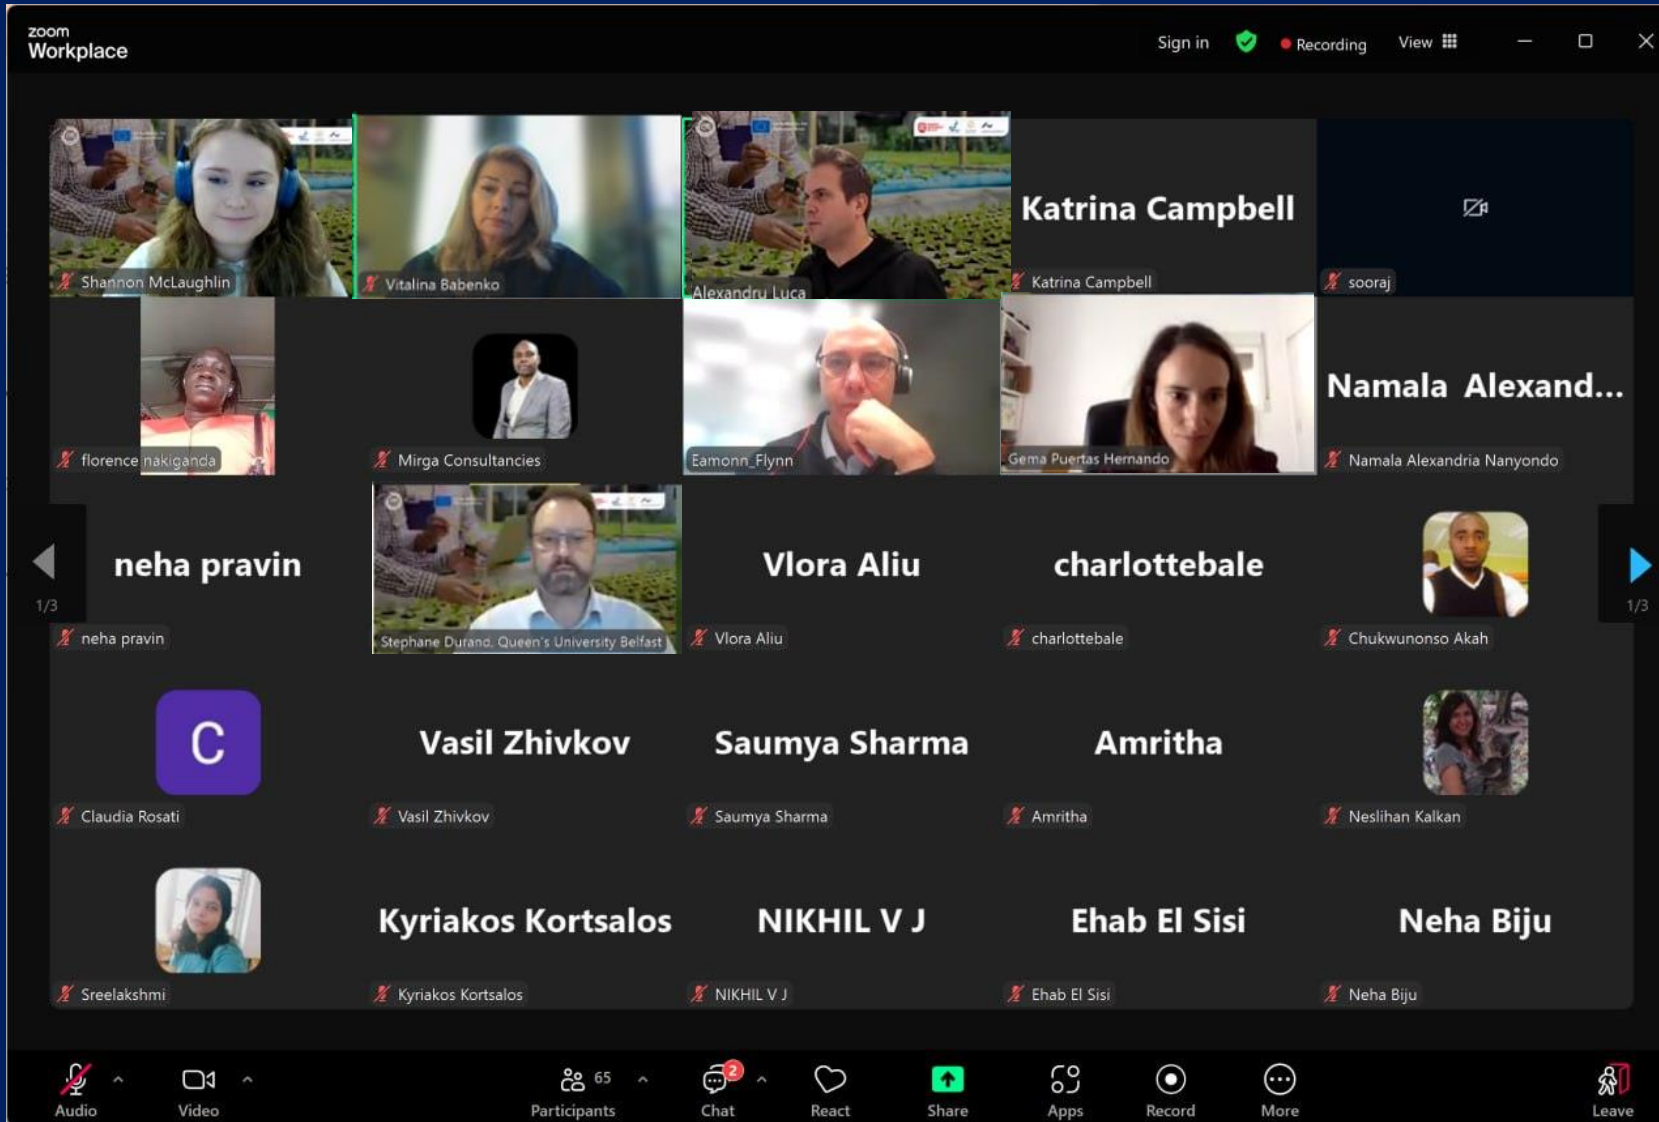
zoom Workplace

Sign in

Recording

View

Shannon McLaughlin

Vitalina Babenko

Alexandru Luca

Katrina Campbell

Katrina Campbell

sooraj

florence nakiganda

Mirga Consultancies

Eamonn_Flynn

Gema Puertas Hernando

Namala Alexand...

Namala Alexandria Nanyondo

1/3

neha pravin

neha pravin

Stephane Durand, Queen's University Belfast

Vlora Aliu

Vlora Aliu

charlottebale

charlottebale

Chukwunonso Akah

1/3

C

Claudia Rosati

Vasil Zhivkov

Vasil Zhivkov

Saumya Sharma

Saumya Sharma

Amritha

Amritha

Neslihan Kalkan

Sreelakshmi

Kyriakos Kortsalos

Kyriakos Kortsalos

NIKHIL V J

NIKHIL V J

Ehab El Sisi

Ehab El Sisi

Neha Biju

Neha Biju

Audio

Video

65 Participants

2 Chat

React

Share

Apps

Record

More

Leave